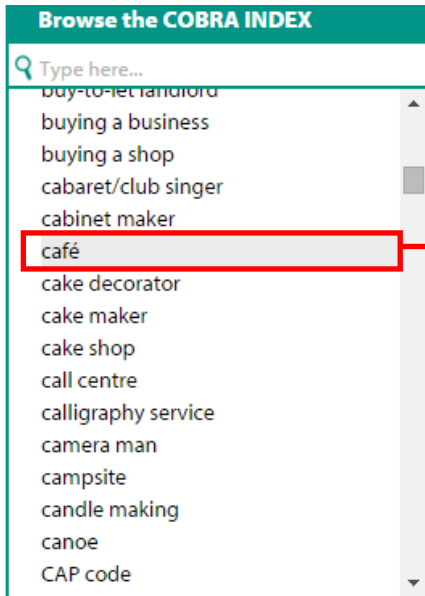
Browse the COBRA INDEX

Type here...

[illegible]
buying a business
buying a shop
cabaret/club singer
cabinet maker
café
cake decorator
cake maker
cake shop
call centre
calligraphy service
camera man
campsite
candle making
canoe
CAP code